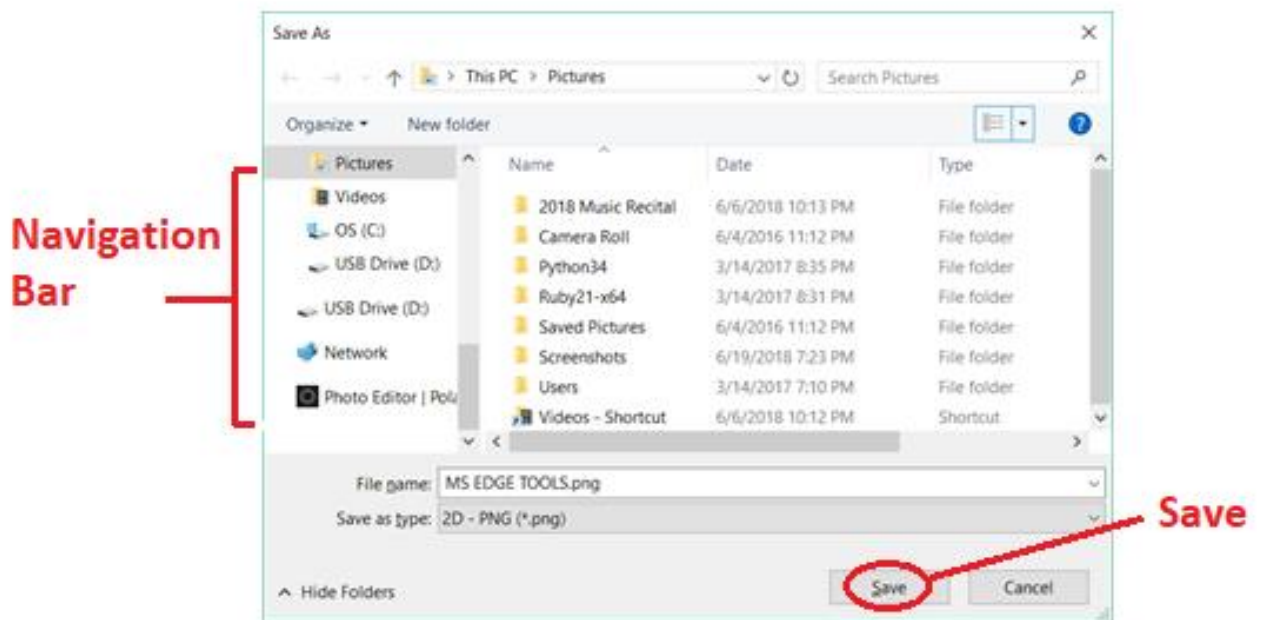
Save As

This PC > Pictures

Search Pictures

Organize ▾ New folder

Navigation Bar

Pictures
Videos
OS (C:)
USB Drive (D:)
USB Drive (D:)
Network
Photo Editor | Pol

| Name | Date | Type |
|---|---|---|
| 2018 Music Recital | 6/6/2018 10:13 PM | File folder |
| Camera Roll | 6/4/2016 11:12 PM | File folder |
| Python34 | 3/14/2017 8:35 PM | File folder |
| Ruby21-x64 | 3/14/2017 8:31 PM | File folder |
| Saved Pictures | 6/4/2016 11:12 PM | File folder |
| Screenshots | 6/19/2018 7:23 PM | File folder |
| Users | 3/14/2017 7:10 PM | File folder |
| Videos - Shortcut | 6/6/2018 10:12 PM | Shortcut |

File name: MS EDGE TOOLS.png

Save as type: 2D - PNG (*.png)

Save

Hide Folders

Save Cancel